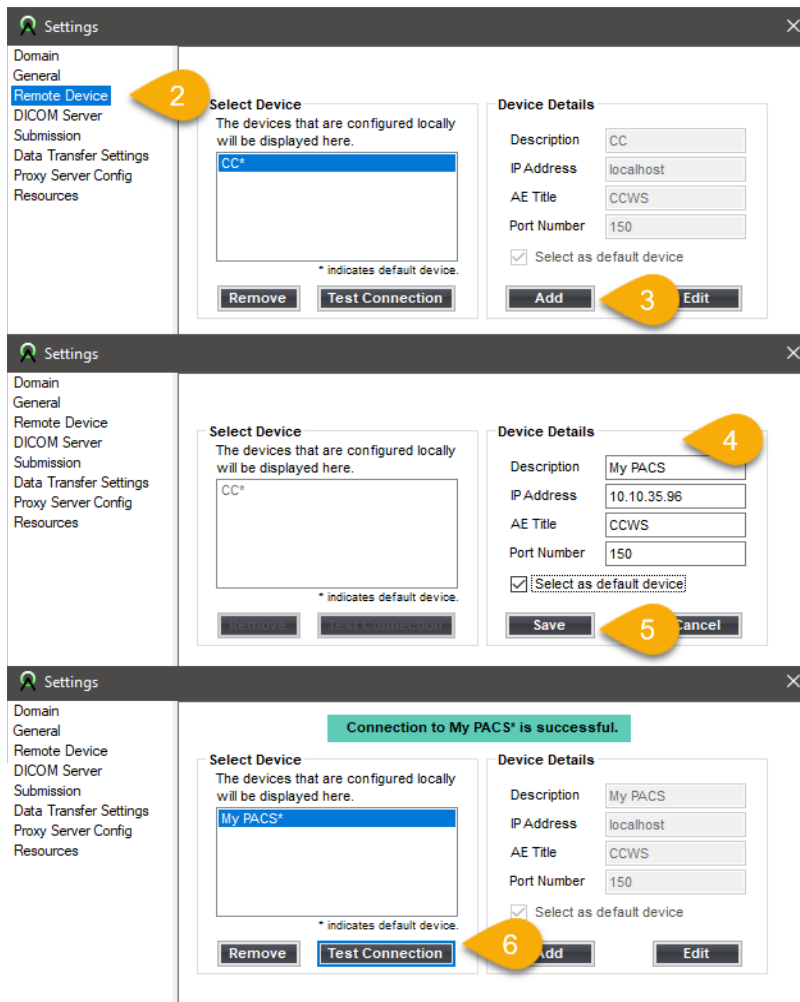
Settings

Domain
General
Remote Device
DICOM Server
Submission
Data Transfer Settings
Proxy Server Config
Resources

2

Select Device
The devices that are configured locally will be displayed here.
CC*
* indicates default device.
Remove
Test Connection

Device Details
Description CC
IP Address localhost
AE Title CCWS
Port Number 150
Select as default device
Add
3
Edit

Settings

Domain
General
Remote Device
DICOM Server
Submission
Data Transfer Settings
Proxy Server Config
Resources

Select Device
The devices that are configured locally will be displayed here.
CC*
* indicates default device.
Remove
Test Connection

Device Details
4
Description My PACS
IP Address 10.10.35.96
AE Title CCWS
Port Number 150
Select as default device
Save
5
Cancel

Settings

Domain
General
Remote Device
DICOM Server
Submission
Data Transfer Settings
Proxy Server Config
Resources

Connection to My PACS* is successful.

Select Device
The devices that are configured locally will be displayed here.
My PACS*
* indicates default device.
Remove
Test Connection
6

Device Details
Description My PACS
IP Address localhost
AE Title CCWS
Port Number 150
Select as default device
Add
Edit